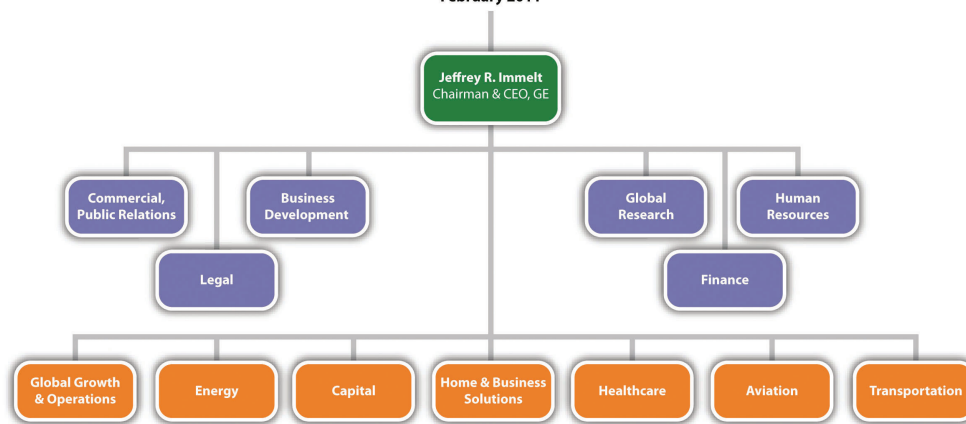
February 2011

Jeffrey R. Immelt
Chairman & CEO, GE

Commercial, Public Relations

Business Development

Legal

Global Research

Human Resources

Finance

Global Growth & Operations

Energy

Capital

Home & Business Solutions

Healthcare

Aviation

Transportation